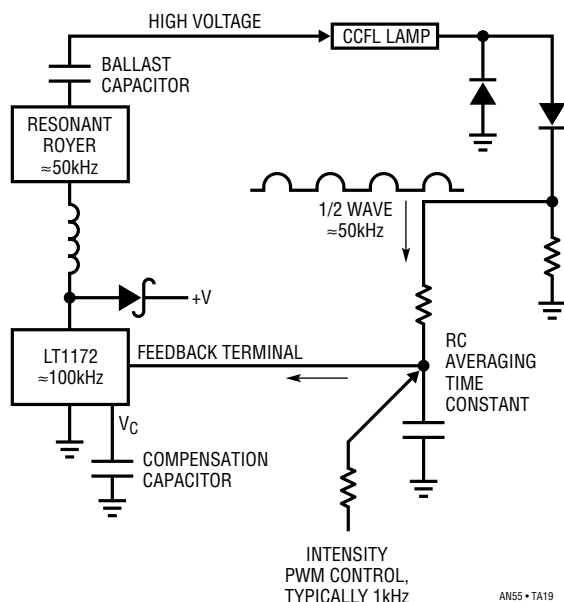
HIGH VOLTAGE

CCFL LAMP

BALLAST CAPACITOR

RESONANT ROYER ≈50kHz

1/2 WAVE ≈50kHz

+V

LT1172 ≈100kHz

FEEDBACK TERMINAL

RC AVERAGING TIME CONSTANT

$V_C$

COMPENSATION CAPACITOR

INTENSITY PWM CONTROL, TYPICALLY 1kHz

AN55 • TA19